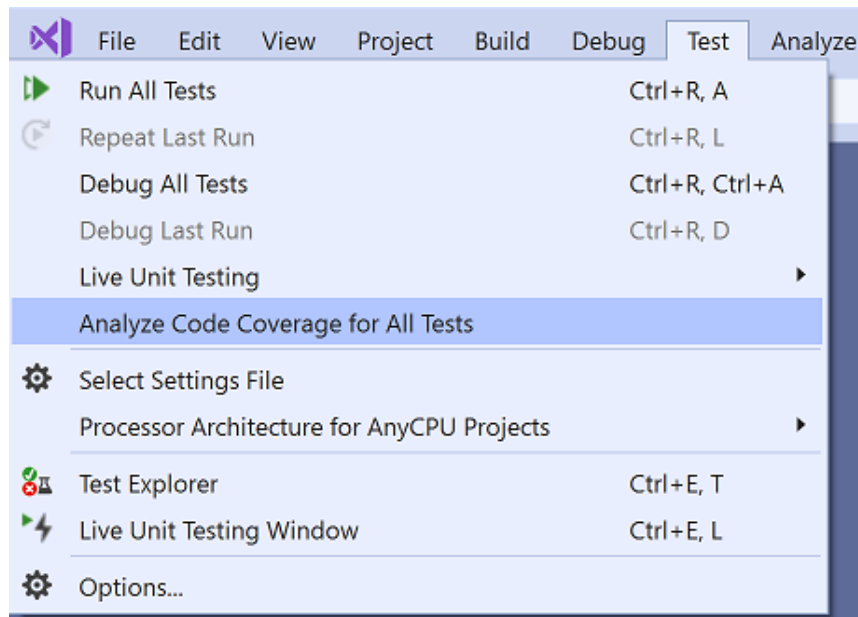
File Edit View Project Build Debug Test Analyze

Run All Tests Ctrl+R, A
Repeat Last Run Ctrl+R, L
Debug All Tests Ctrl+R, Ctrl+A
Debug Last Run Ctrl+R, D
Live Unit Testing
Analyze Code Coverage for All Tests

Select Settings File
Processor Architecture for AnyCPU Projects

Test Explorer Ctrl+E, T
Live Unit Testing Window Ctrl+E, L

Options...